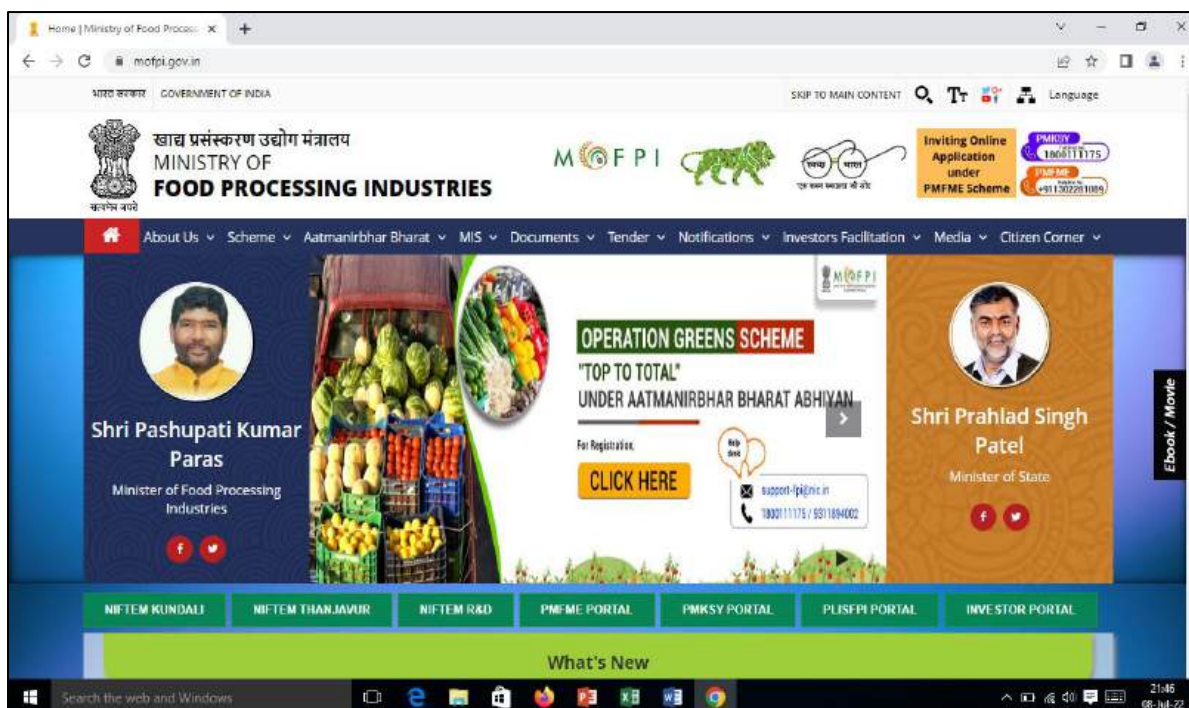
Home | Ministry of Food Process ×
mofpi.gov.in

भारत सरकार GOVERNMENT OF INDIA

SKIP TO MAIN CONTENT Language

खाद्य प्रसंस्करण उद्योग मंत्रालय
MINISTRY OF
FOOD PROCESSING INDUSTRIES

सत्यमेव जयते

MOFPI

स्वच्छ भारत
एक कदम स्वच्छता की ओर

Inviting Online Application under PMFME Scheme

PMKSY 18001111175
PMFME +911302281089

About Us Scheme Aatmanirbhar Bharat MIS Documents Tender Notifications Investors Facilitation Media Citizen Corner

Shri Pashupati Kumar Paras
Minister of Food Processing Industries

MOFPI
OPERATION GREENS SCHEME
"TOP TO TOTAL"
UNDER AATMANIRBHAR BHARAT ABHIYAN
For Registration,
CLICK HERE
Help desk
support-fpi@nic.in
18001111175 / 9311894002

Shri Prahlad Singh Patel
Minister of State

Ebook / Movie

NIFTEM KUNDALI NIFTEM THANJAVUR NIFTEM R&D PMFME PORTAL PMKSY PORTAL PLISFPI PORTAL INVESTOR PORTAL

What's New

Search the web and Windows

21:46
08-Jul-22